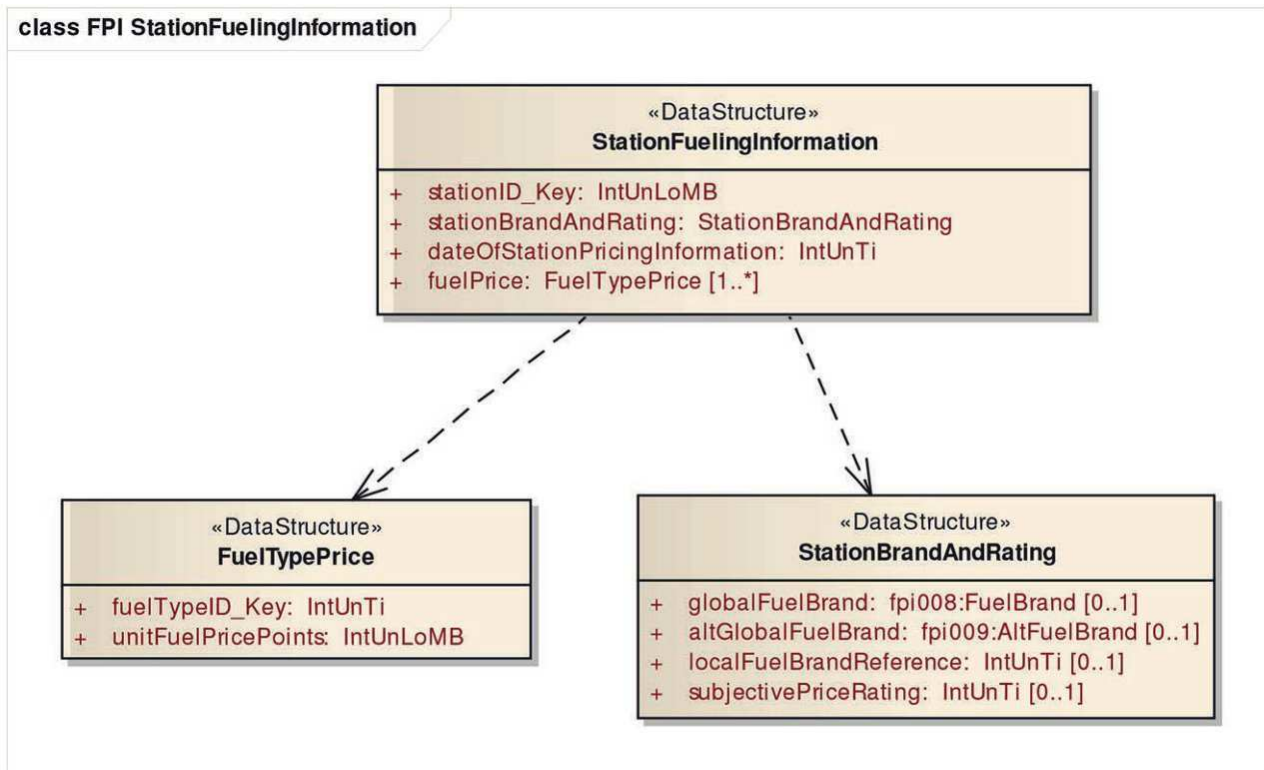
class FPI StationFuelingInformation

«DataStructure»
StationFuelingInformation

+ stationID_Key: IntUnLoMB
+ stationBrandAndRating: StationBrandAndRating
+ dateOfStationPricingInformation: IntUnTi
+ fuelPrice: FuelTypePrice [1..*]

«DataStructure»
FuelTypePrice

+ fuelTypeID_Key: IntUnTi
+ unitFuelPricePoints: IntUnLoMB

«DataStructure»
StationBrandAndRating

+ globalFuelBrand: fpi008:FuelBrand [0..1]
+ altGlobalFuelBrand: fpi009:AltFuelBrand [0..1]
+ localFuelBrandReference: IntUnTi [0..1]
+ subjectivePriceRating: IntUnTi [0..1]